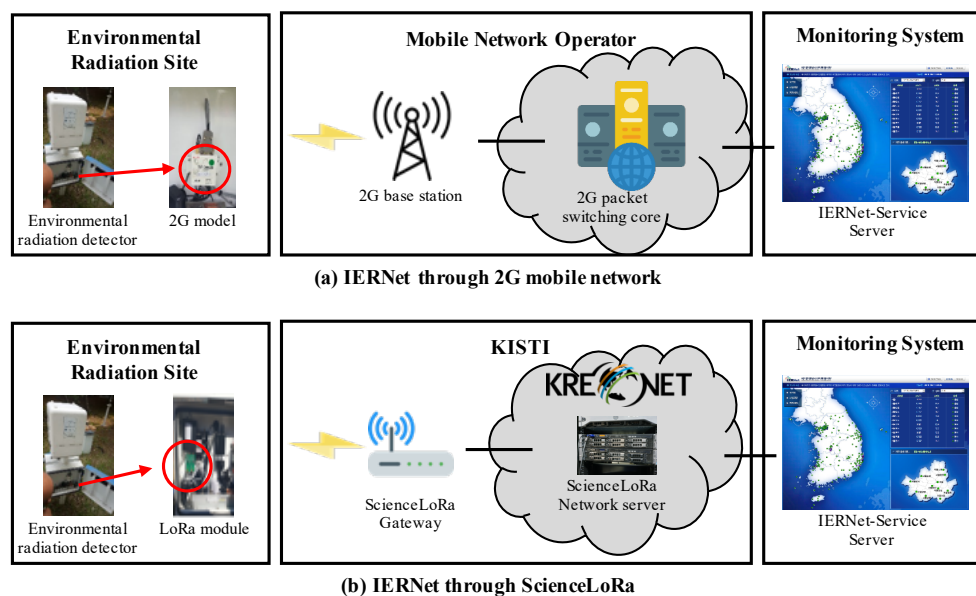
Environmental Radiation Site

Environmental radiation detector

2G model

Mobile Network Operator

2G base station

2G packet switching core

Monitoring System

IERNet-Service Server

(a) IERNet through 2G mobile network

Environmental Radiation Site

Environmental radiation detector

LoRa module

KISTI

KREONET

ScienceLoRa Gateway

ScienceLoRa Network server

Monitoring System

IERNet-Service Server

(b) IERNet through ScienceLoRa